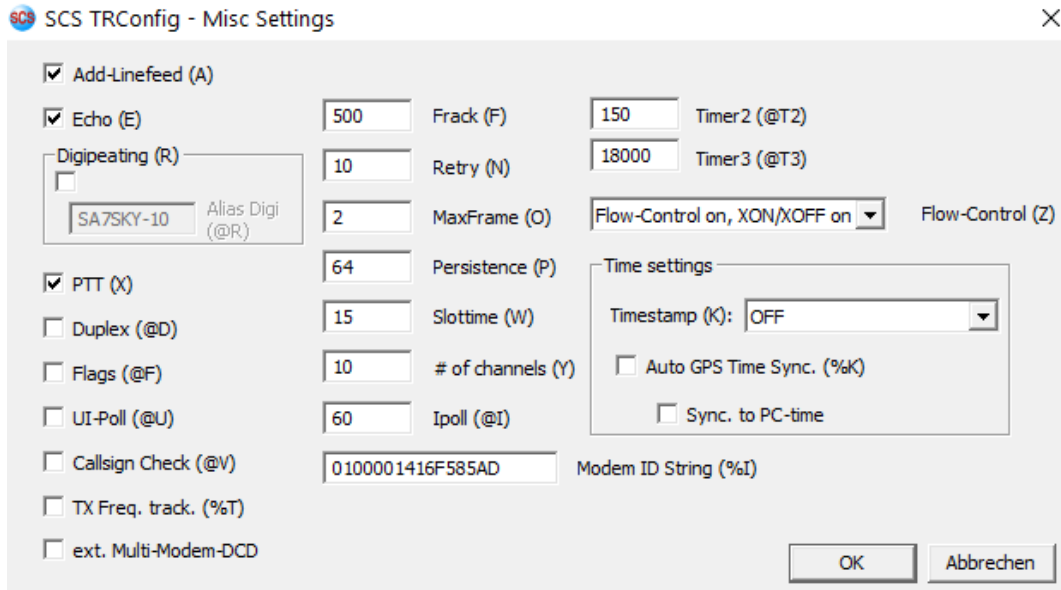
SCS SCS TRConfig - Misc Settings

×

☑ Add-Linefeed (A)

☑ Echo (E)

Digipeating (R)

☐

SA7SKY-10 Alias Digi (@R)

☑ PTT (X)

☐ Duplex (@D)

☐ Flags (@F)

☐ UI-Poll (@U)

☐ Callsign Check (@V)

☐ TX Freq. track. (%T)

☐ ext. Multi-Modem-DCD

500 Frack (F)

10 Retry (N)

2 MaxFrame (O)

64 Persistence (P)

15 Slottime (W)

10 # of channels (Y)

60 Ipoll (@I)

0100001416F585AD Modem ID String (%I)

150 Timer2 (@T2)

18000 Timer3 (@T3)

Flow-Control on, XON/XOFF on Flow-Control (Z)

Time settings

Timestamp (K): OFF

☐ Auto GPS Time Sync. (%K)

☐ Sync. to PC-time

OK

Abbrechen